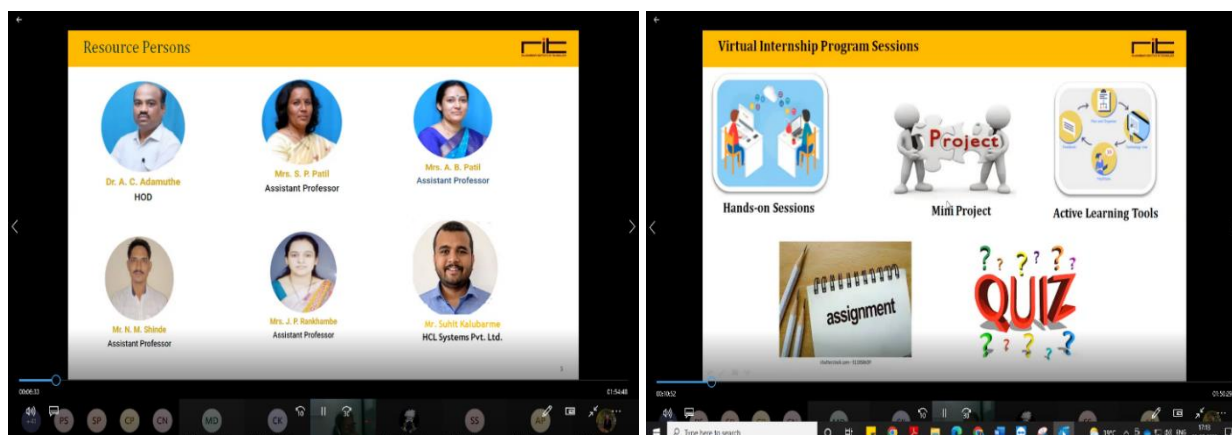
Resource Persons

rit

Dr. A. C. Adamuthe
HOD

Mrs. S. P. Patil
Assistant Professor

Mrs. A. B. Patil
Assistant Professor

Mr. N. M. Shinde
Assistant Professor

Mrs. J. P. Rankhambe
Assistant Professor

Mr. Suhit Kalubarme
HCL Systems Pvt. Ltd.

00:06:33
01:54:48

PS SP CP CN MD CK SS AP

Virtual Internship Program Sessions

rit

Hands-on Sessions

Project
Mini Project

Active Learning Tools

assignment

QUIZ

00:10:52
01:50:29

Type here to search